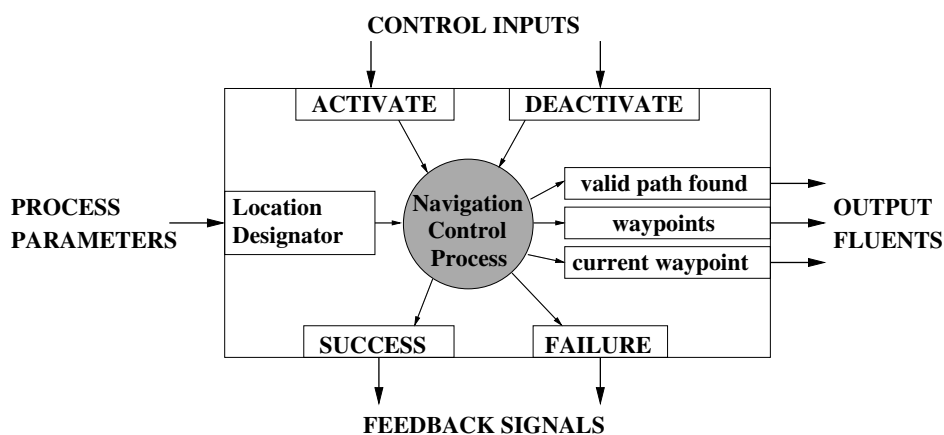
CONTROL INPUTS

ACTIVATE

DEACTIVATE

PROCESS PARAMETERS

Location Designator

Navigation Control Process

valid path found

waypoints

current waypoint

OUTPUT FLUENTS

SUCCESS

FAILURE

FEEDBACK SIGNALS